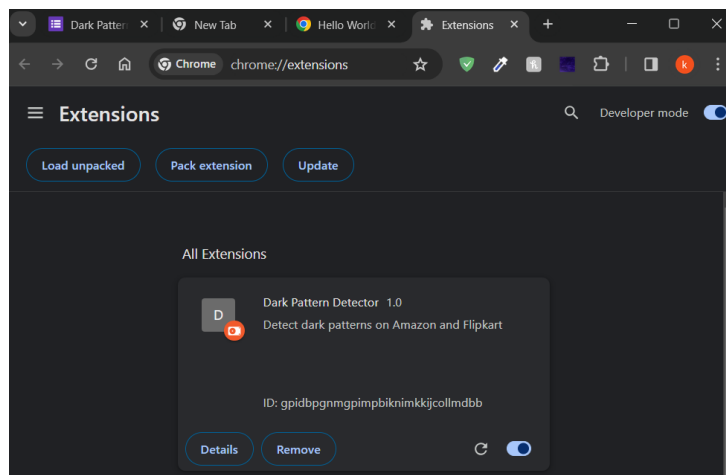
Dark Patter
New Tab
Hello World
Extensions
Chrome chrome://extensions
k

Extensions
Developer mode

Load unpacked
Pack extension
Update

All Extensions

D
Dark Pattern Detector 1.0
Detect dark patterns on Amazon and Flipkart

ID: gpidbpgnmgpimpbiknimkkijcollmdbb

Details
Remove